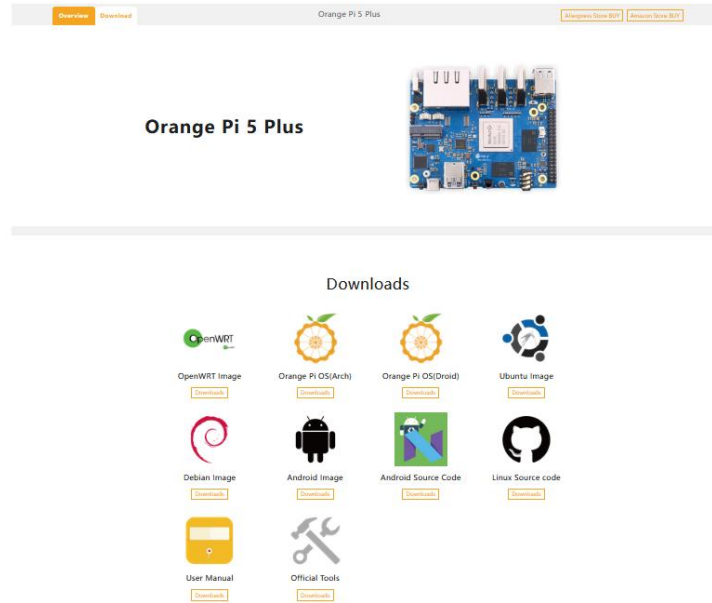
Overview Download

Orange Pi 5 Plus

Aliexpress Store BUY Amazon Store BUY

Orange Pi 5 Plus

Downloads

OpenWRT

OpenWRT Image
Downloads

Orange Pi OS(Arch)
Downloads

Orange Pi OS(Droid)
Downloads

Ubuntu Image
Downloads

Debian Image
Downloads

Android Image
Downloads

Android Source Code
Downloads

Linux Source code
Downloads

User Manual
Downloads

Official Tools
Downloads